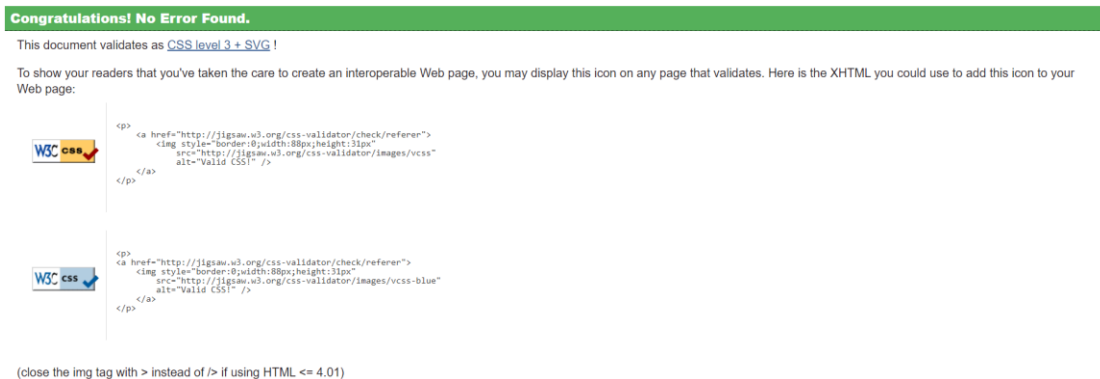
Congratulations! No Error Found.

This document validates as CSS level 3 + SVG !

To show your readers that you've taken the care to create an interoperable Web page, you may display this icon on any page that validates. Here is the XHTML you could use to add this icon to your Web page:

W3C css

<p>
<a href="http://jigsaw.w3.org/css-validator/check/referer">
<img style="border:0;width:88px;height:31px"
src="http://jigsaw.w3.org/css-validator/images/vcss"
alt="Valid CSS!" />
</a>
</p>

W3C css

<p>
<a href="http://jigsaw.w3.org/css-validator/check/referer">
<img style="border:0;width:88px;height:31px"
src="http://jigsaw.w3.org/css-validator/images/vcss-blue"
alt="Valid CSS!" />
</a>
</p>

(close the img tag with > instead of /> if using HTML <= 4.01)